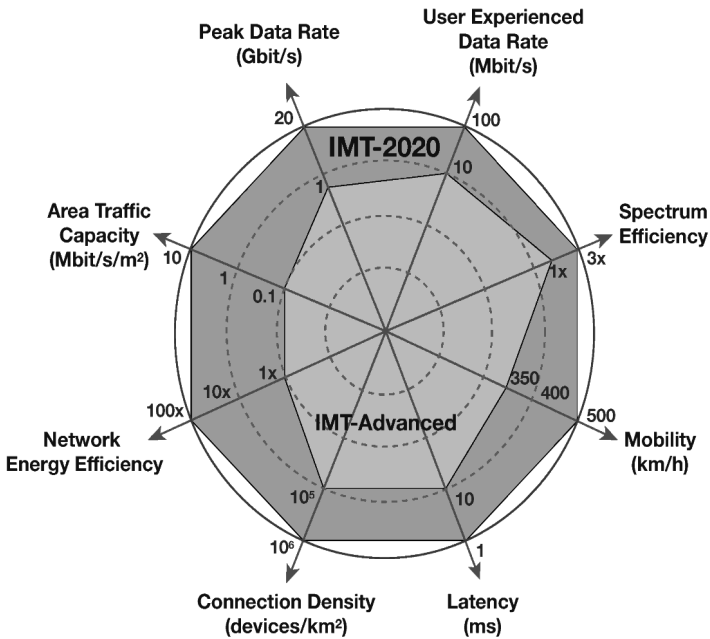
Peak Data Rate (Gbit/s)

User Experienced Data Rate (Mbit/s)

20

1

100

10

IMT-2020

Spectrum Efficiency

3x

1x

Area Traffic Capacity (Mbit/s/m$^2$)

10

1

0.1

350

400

500

Mobility (km/h)

1x

10x

100x

Network Energy Efficiency

IMT-Advanced

$10^5$

$10^6$

10

1

Connection Density (devices/km$^2$)

Latency (ms)